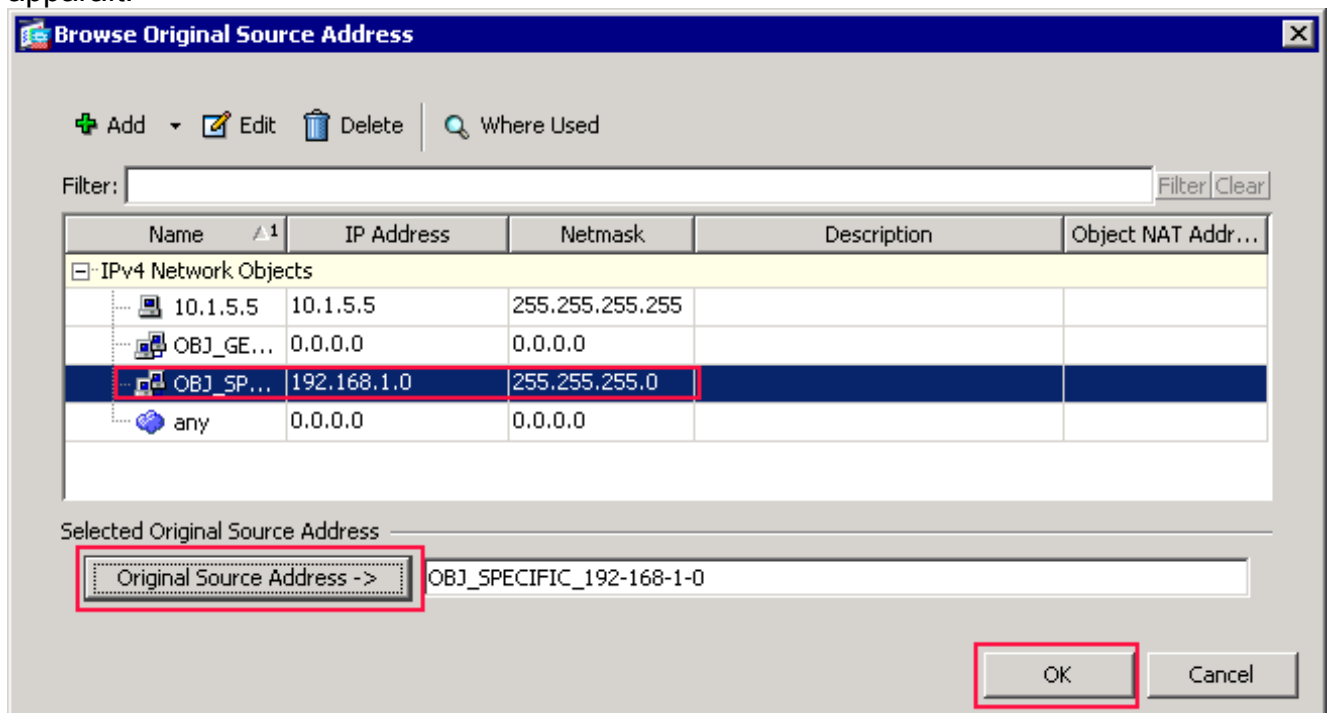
Browse Original Source Address

Add Edit Delete Where Used

Filter: Filter Clear

| Name | IP Address | Netmask | Description | Object NAT Addr... |
|---|---|---|---|---|
| IPv4 Network Objects | | | | |
| 10.1.5.5 | 10.1.5.5 | 255.255.255.255 | | |
| OBJ_GE... | 0.0.0.0 | 0.0.0.0 | | |
| OBJ_SP... | 192.168.1.0 | 255.255.255.0 | | |
| any | 0.0.0.0 | 0.0.0.0 | | |

Selected Original Source Address

Original Source Address -> OBJ_SPECIFIC_192-168-1-0

OK Cancel